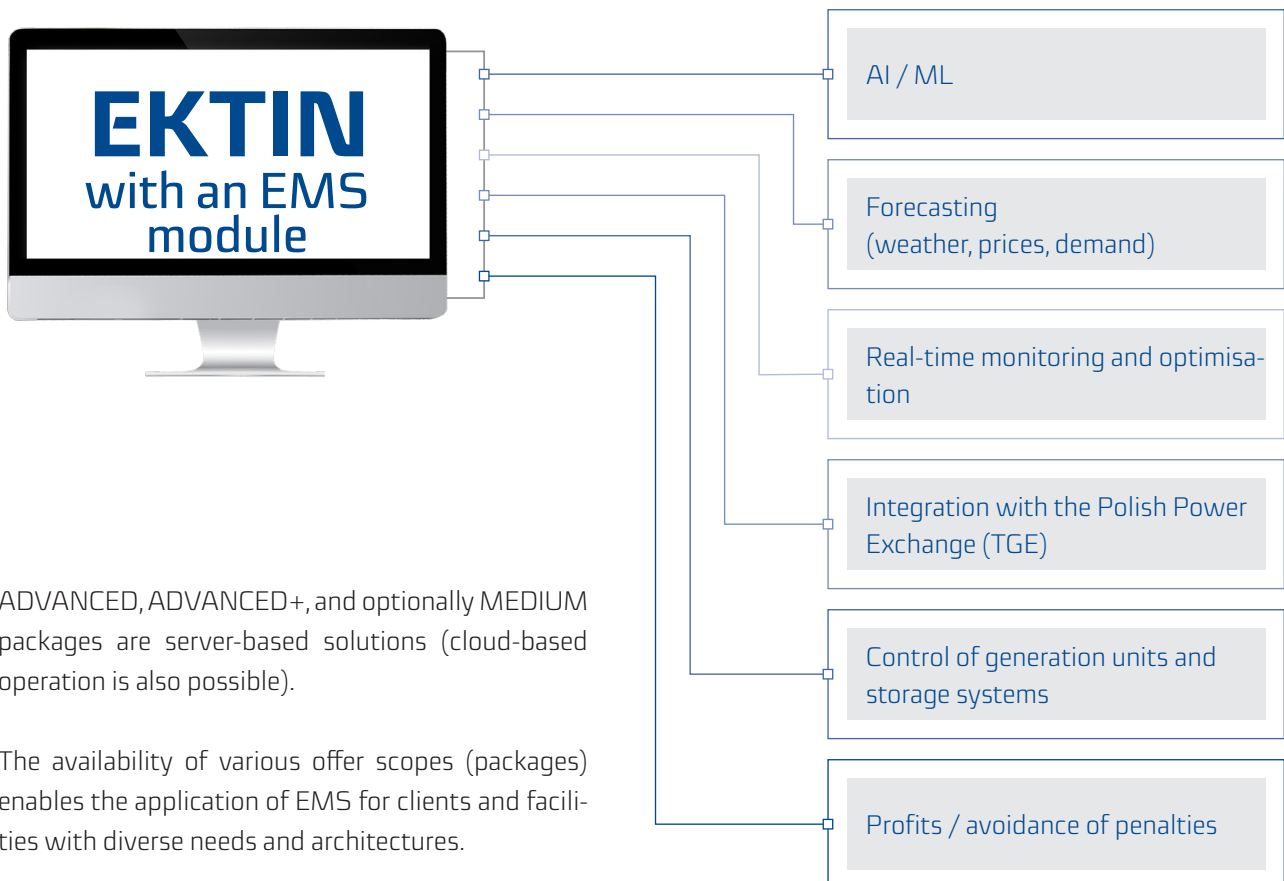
EKTIN with an EMS module

AI / ML

Forecasting (weather, prices, demand)

Real-time monitoring and optimisation

Integration with the Polish Power Exchange (TGE)

Control of generation units and storage systems

Profits / avoidance of penalties

ADVANCED, ADVANCED+, and optionally MEDIUM packages are server-based solutions (cloud-based operation is also possible).

The availability of various offer scopes (packages) enables the application of EMS for clients and facilities with diverse needs and architectures.